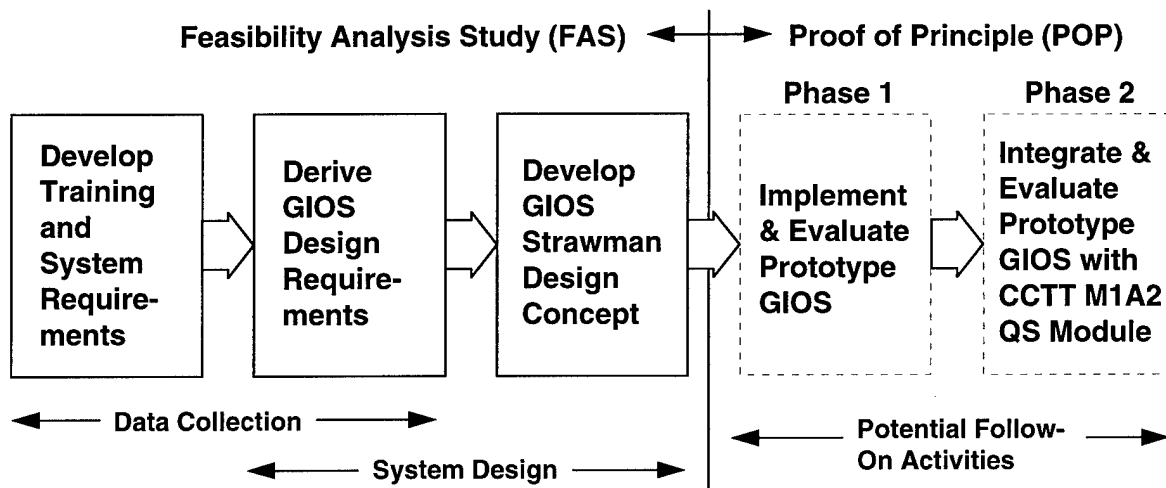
Feasibility Analysis Study (FAS)

Proof of Principle (POP)

Phase 1

Phase 2

Develop Training and System Requirements

Derive GIOS Design Requirements

Develop GIOS Strawman Design Concept

Implement & Evaluate Prototype GIOS

Integrate & Evaluate Prototype GIOS with CCTT M1A2 QS Module

Data Collection

System Design

Potential Follow-On Activities